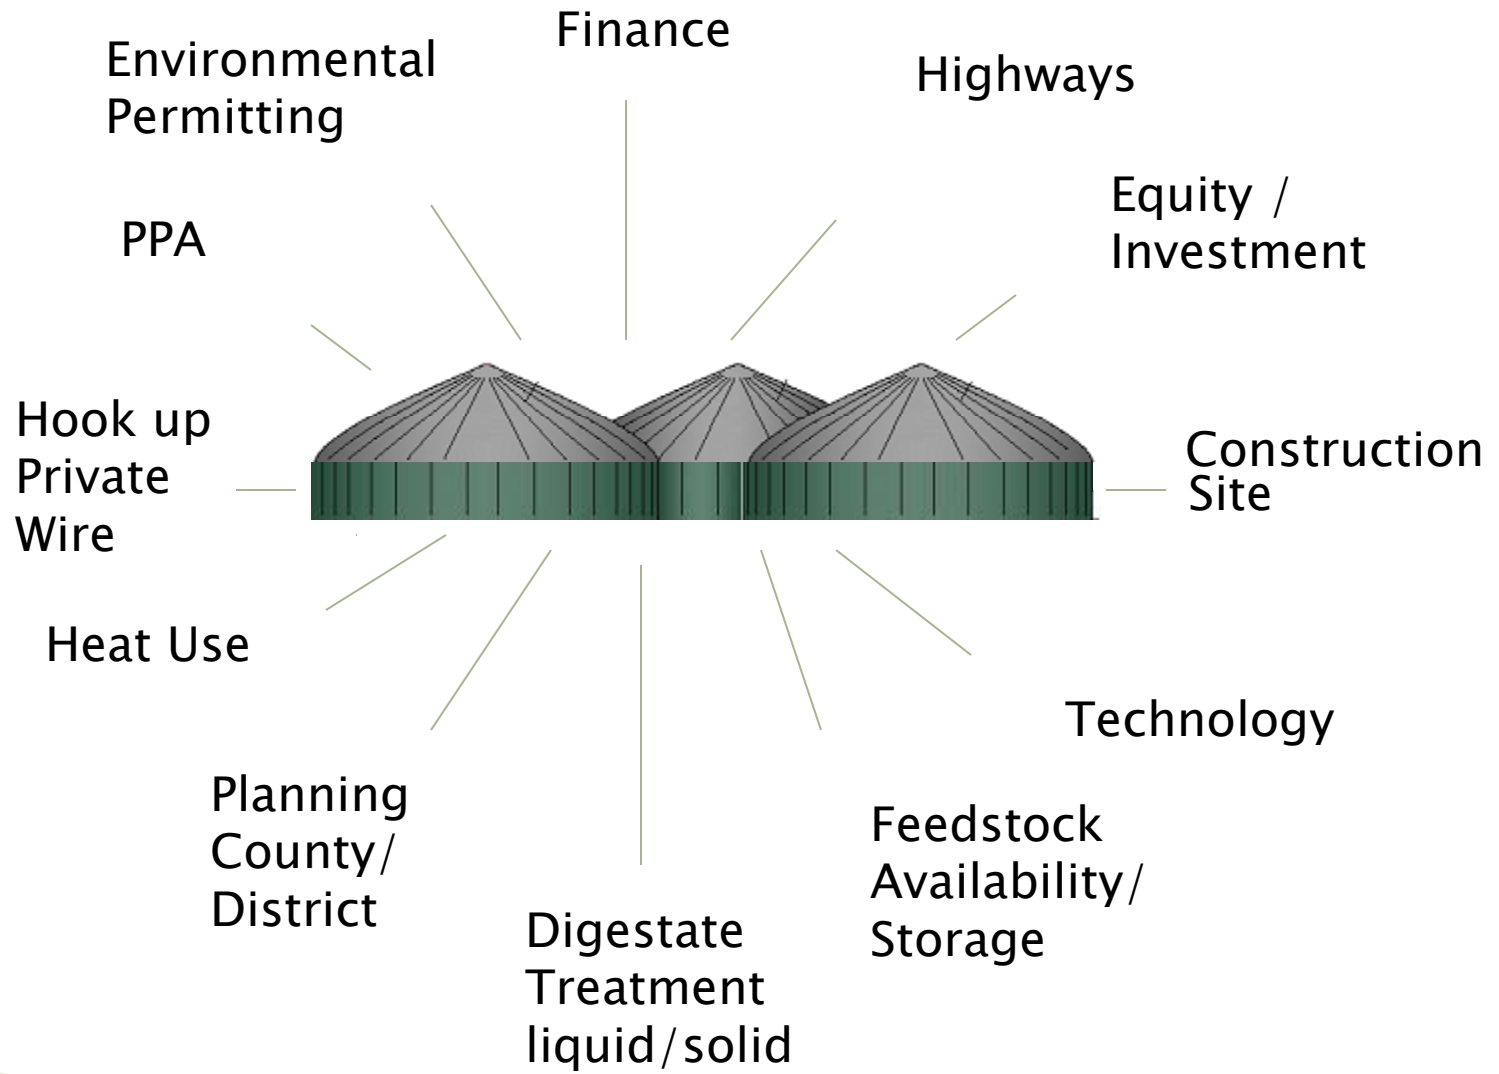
Finance

Environmental Permitting

Highways

Equity / Investment

PPA

Hook up Private Wire

Construction Site

Heat Use

Technology

Planning County/ District

Feedstock Availability/ Storage

Digestate Treatment liquid/solid